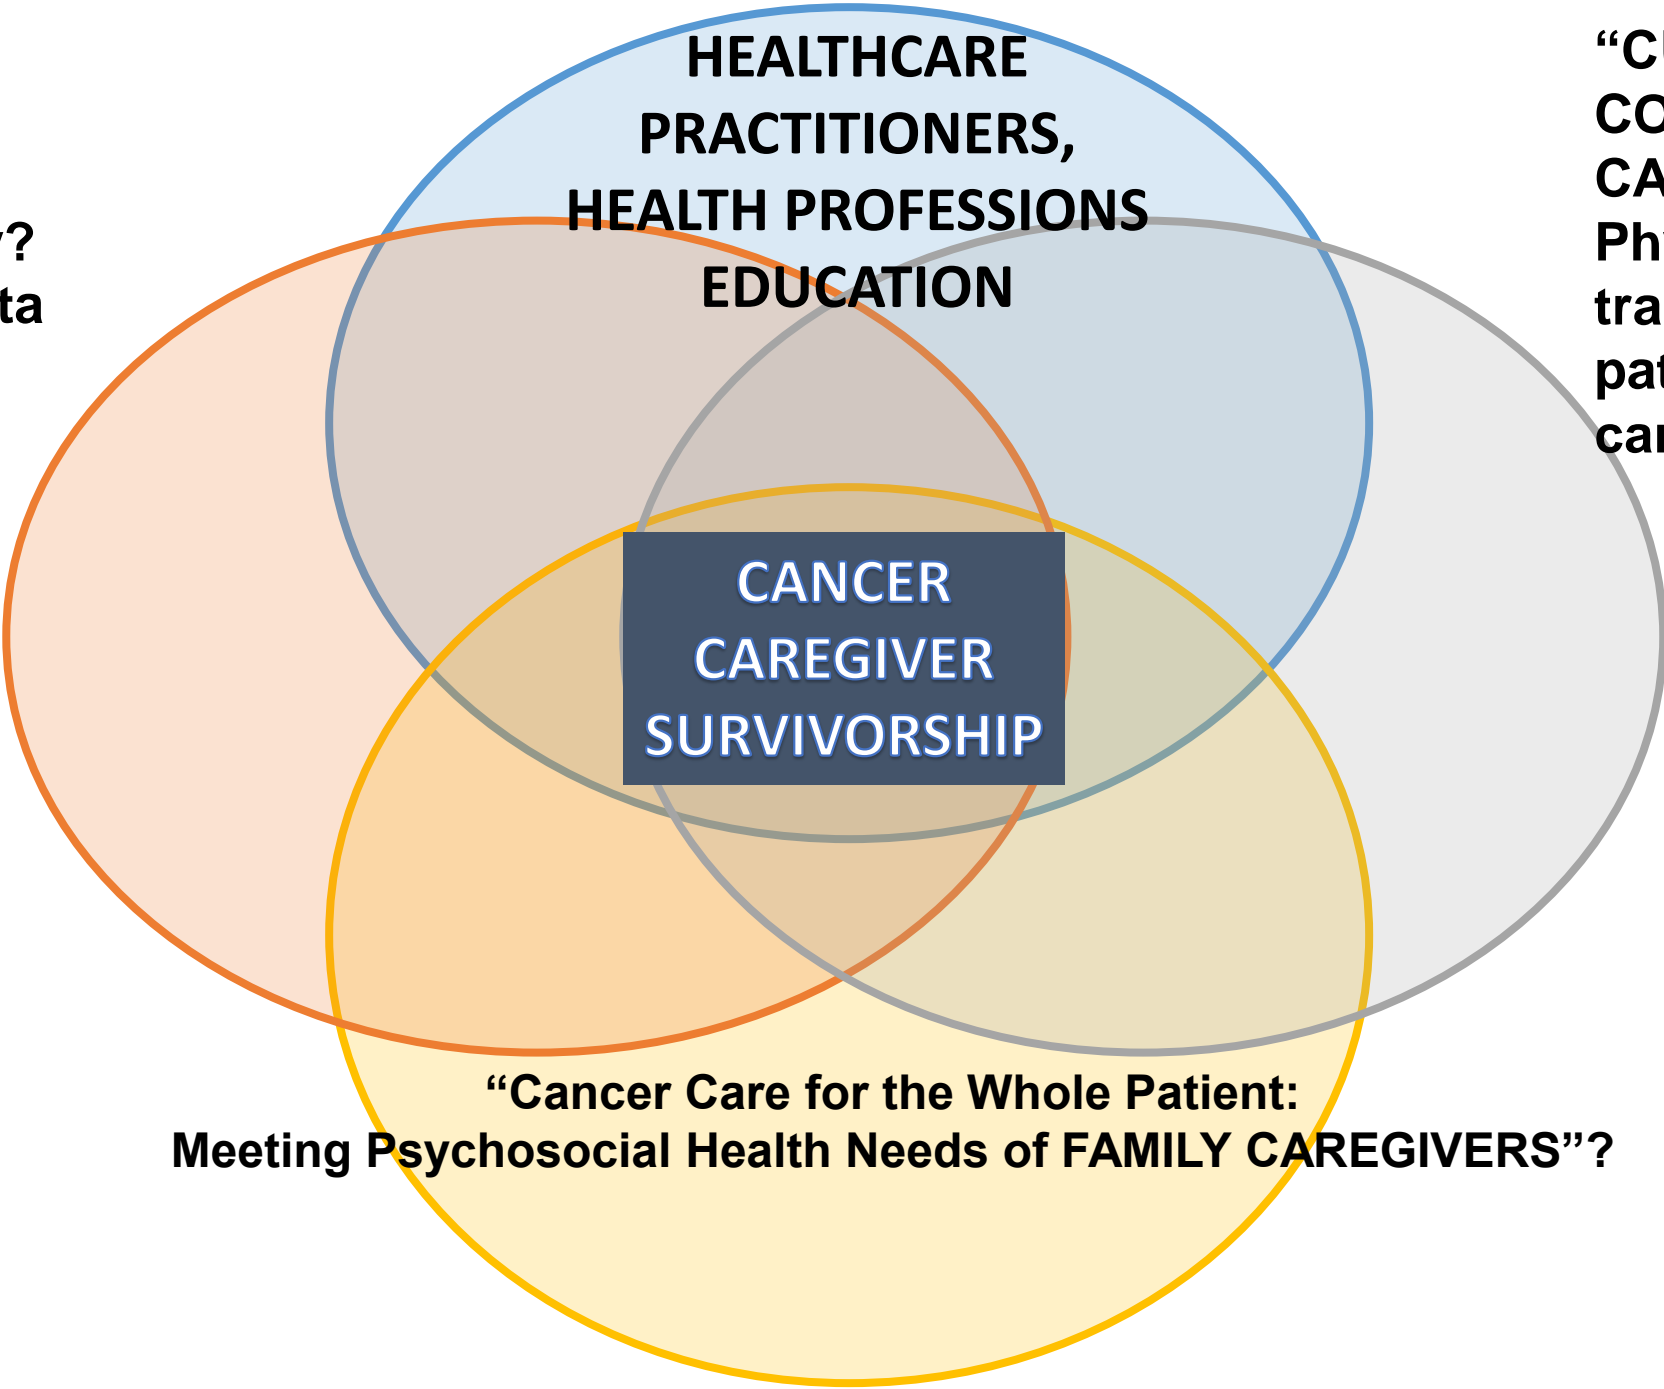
y?
ta

HEALTHCARE PRACTITIONERS, HEALTH PROFESSIONS EDUCATION

"C
CO
CA
Ph
tra
pa
ca

CANCER CAREGIVER SURVIVORSHIP

"Cancer Care for the Whole Patient: Meeting Psychosocial Health Needs of FAMILY CAREGIVERS"?